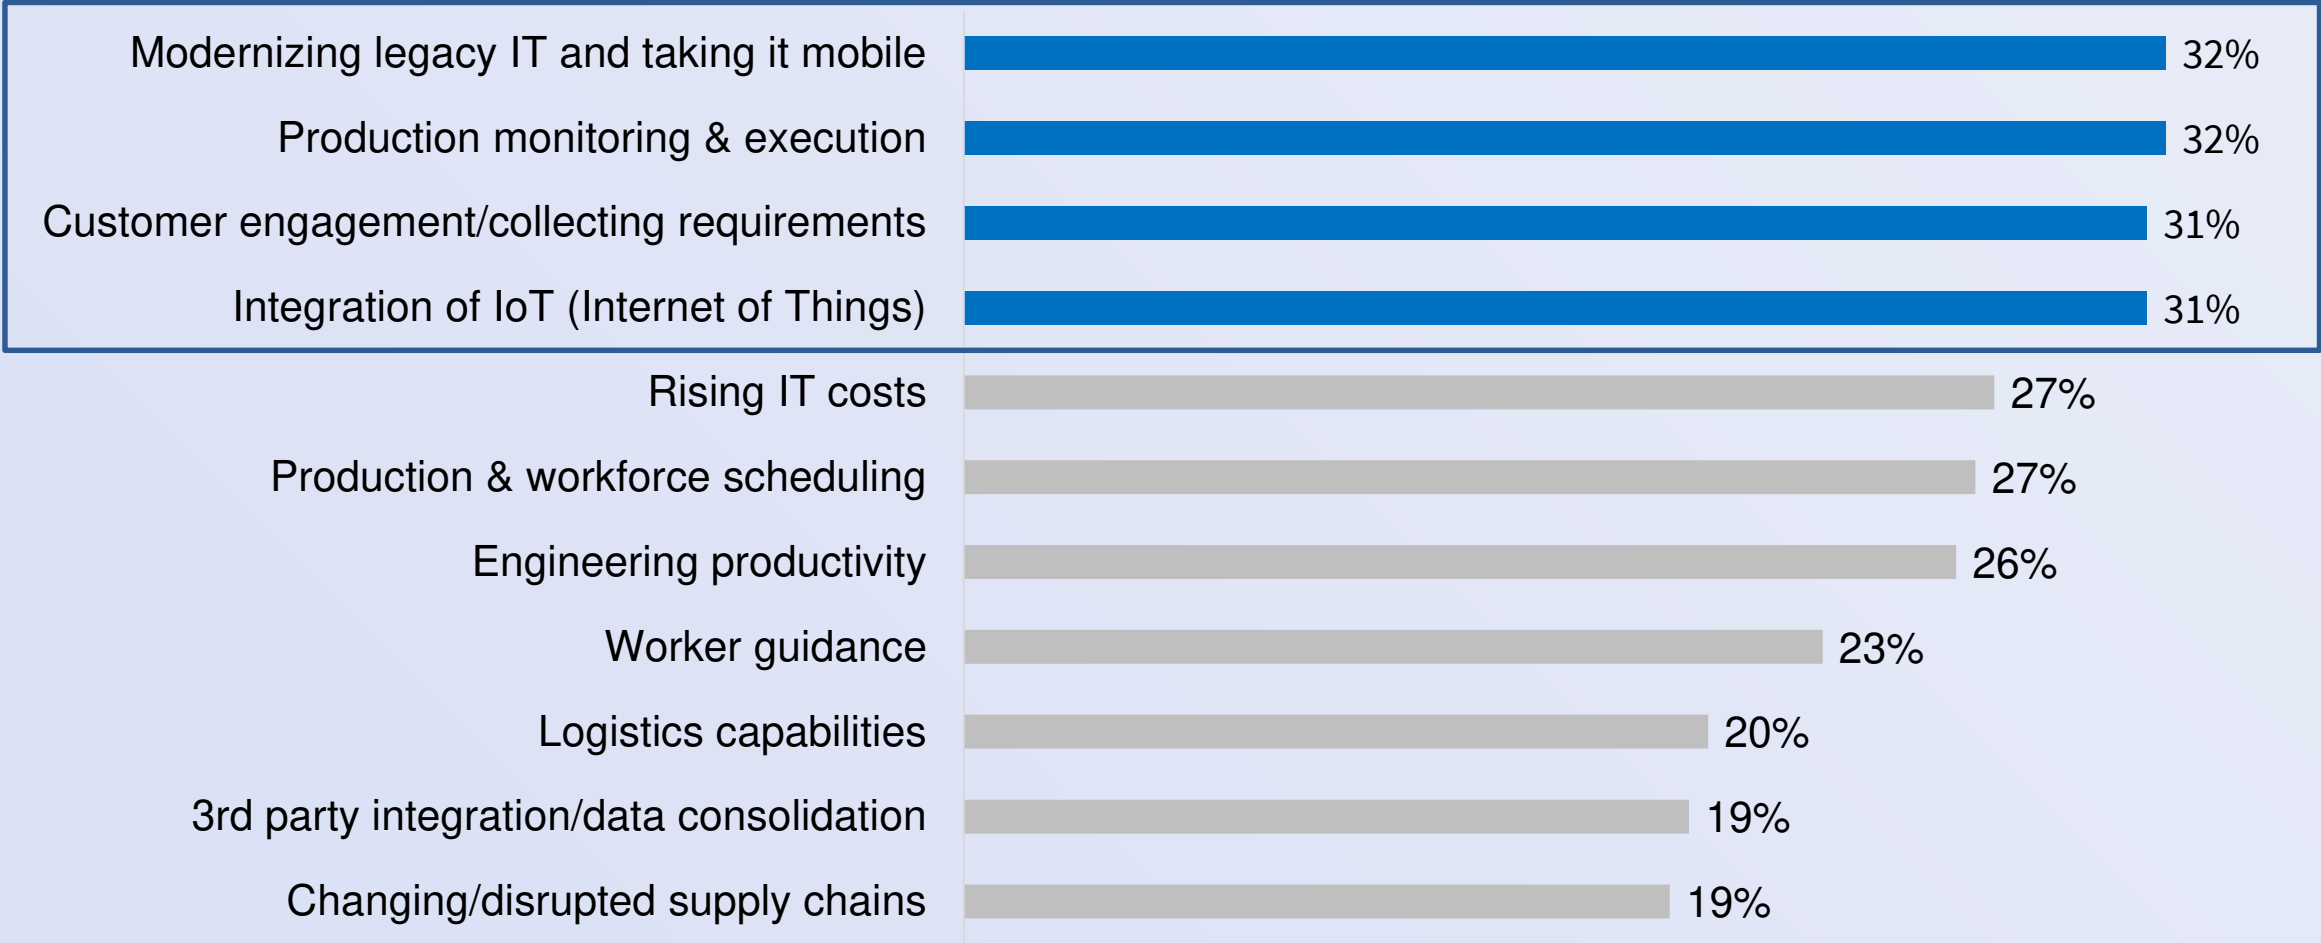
| | |
|---|---|
| Modernizing legacy IT and taking it mobile | 32% |
| Production monitoring & execution | 32% |
| Customer engagement/collecting requirements | 31% |
| Integration of IoT (Internet of Things) | 31% |
| Rising IT costs | 27% |
| Production & workforce scheduling | 27% |
| Engineering productivity | 26% |
| Worker guidance | 23% |
| Logistics capabilities | 20% |
| 3rd party integration/data consolidation | 19% |
| Changing/disrupted supply chains | 19% |